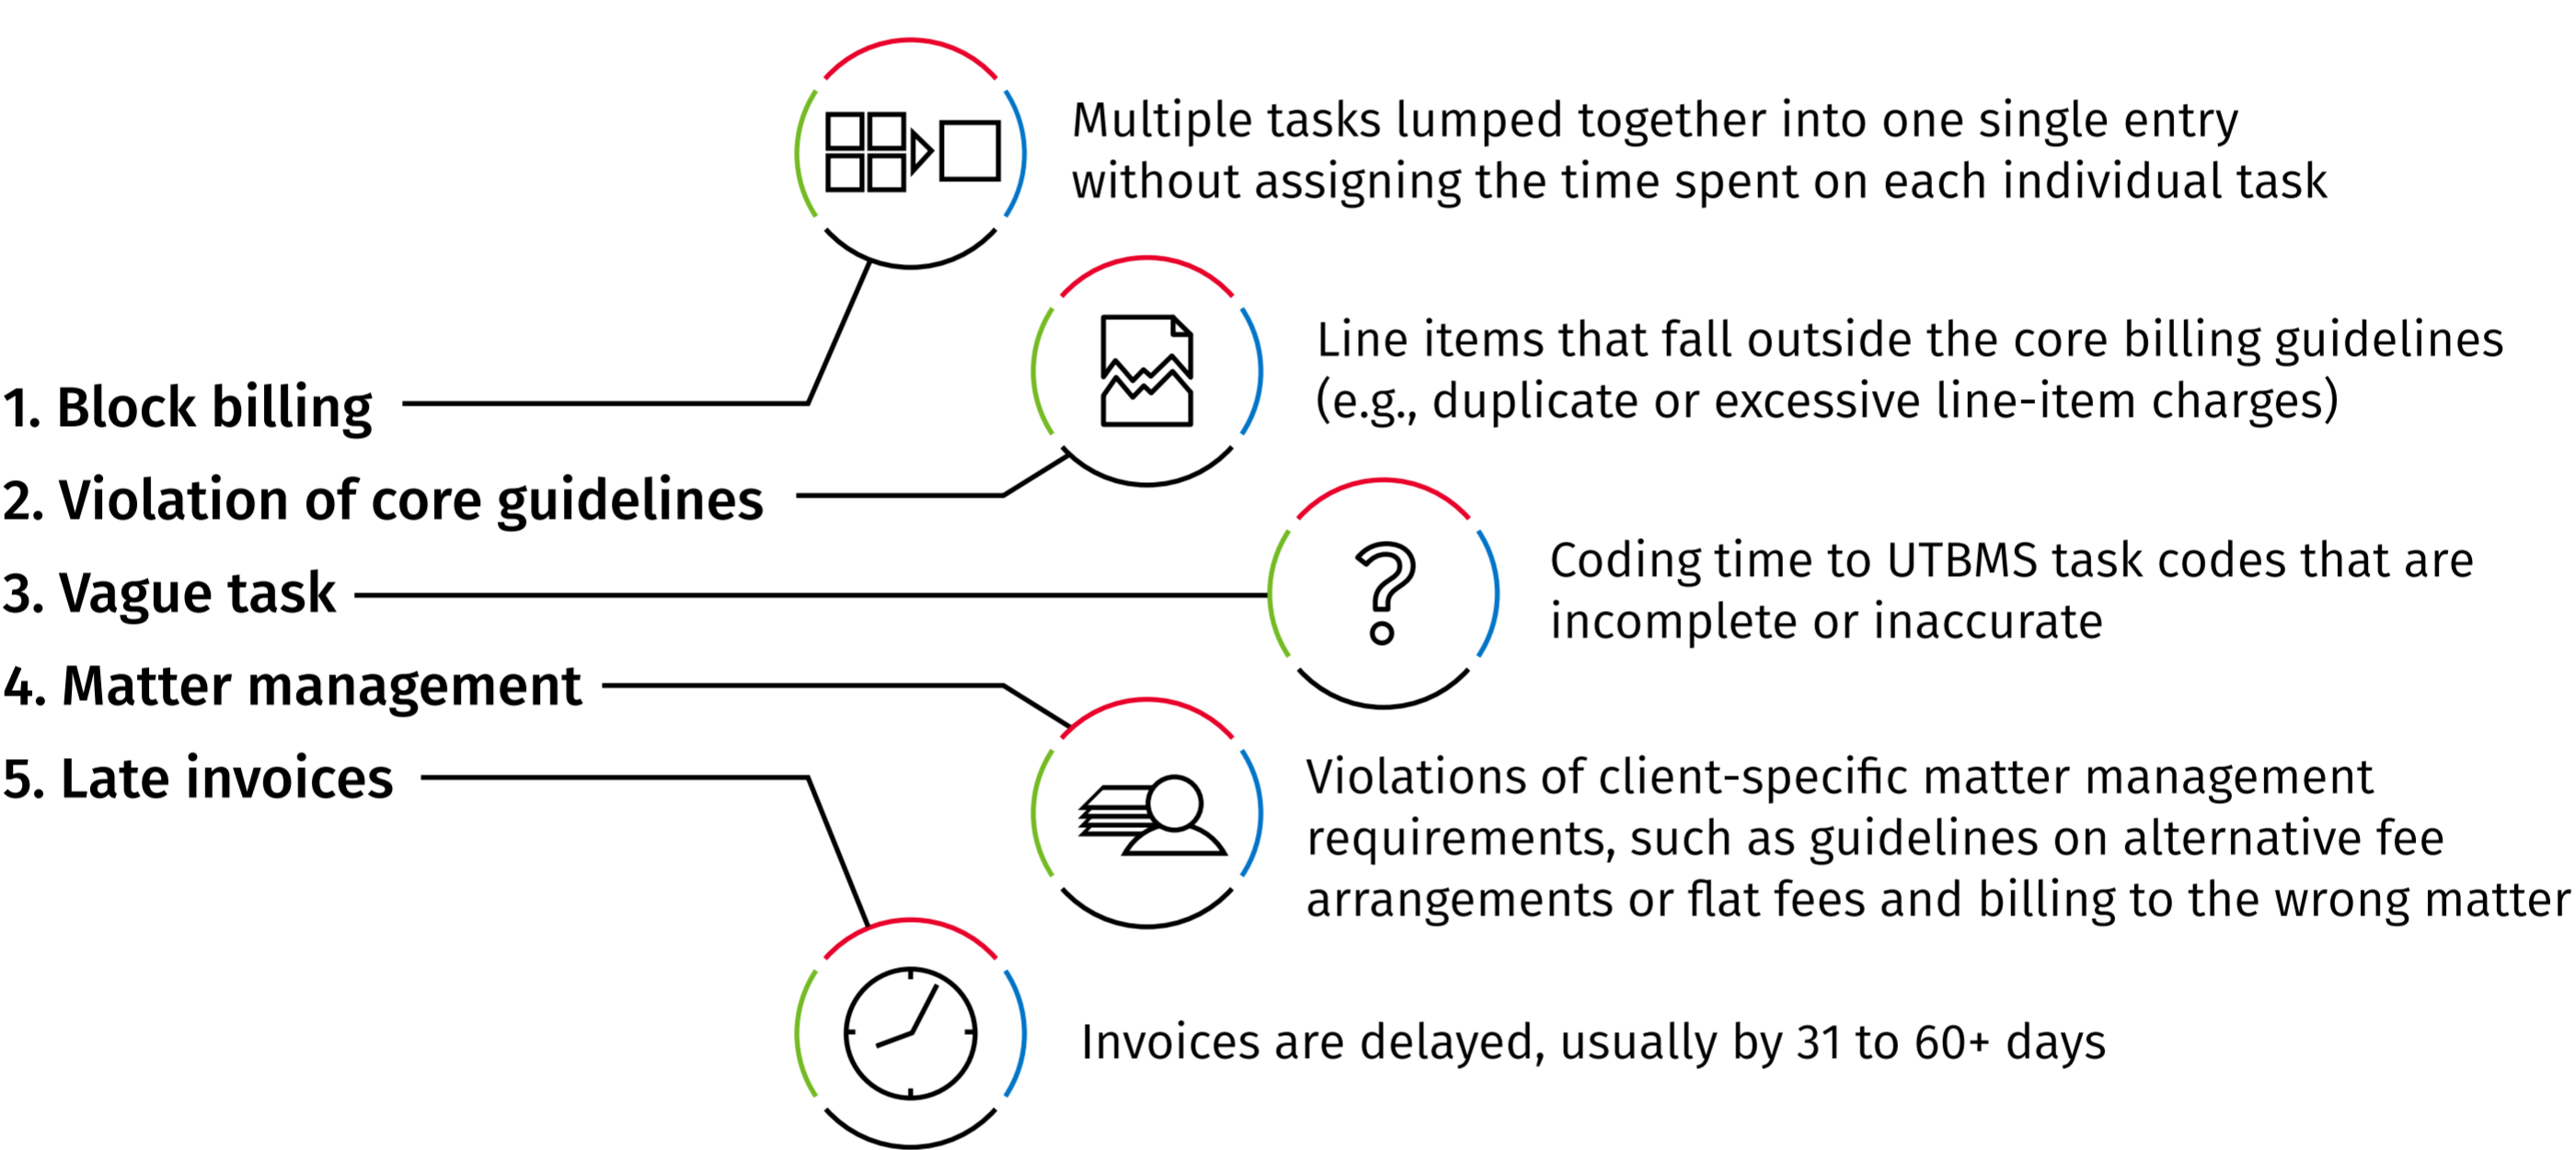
Multiple tasks lumped together into one single entry without assigning the time spent on each individual task

Line items that fall outside the core billing guidelines (e.g., duplicate or excessive line-item charges)

1. Block billing

2. Violation of core guidelines

3. Vague task

Coding time to UTBMS task codes that are incomplete or inaccurate

4. Matter management

5. Late invoices

Violations of client-specific matter management requirements, such as guidelines on alternative fee arrangements or flat fees and billing to the wrong matter

Invoices are delayed, usually by 31 to 60+ days